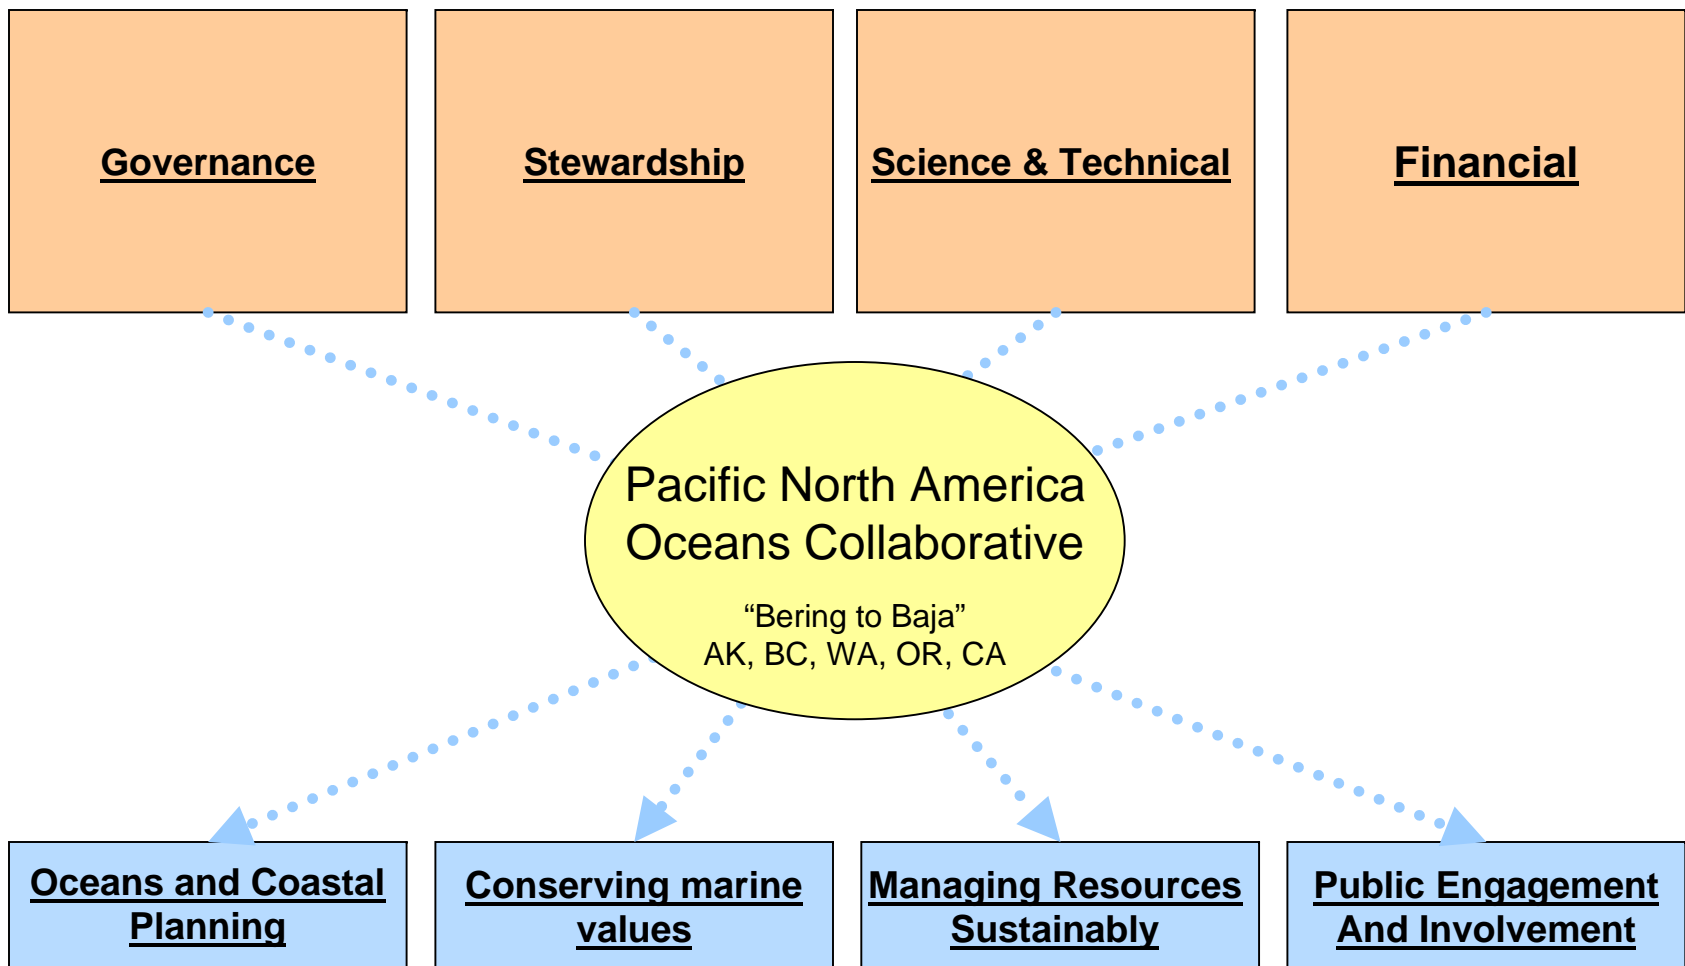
Governance

Stewardship

Science & Technical

Financial

Pacific North America Oceans Collaborative

“Bering to Baja”
AK, BC, WA, OR, CA

Oceans and Coastal Planning

Conserving marine values

Managing Resources Sustainably

Public Engagement And Involvement